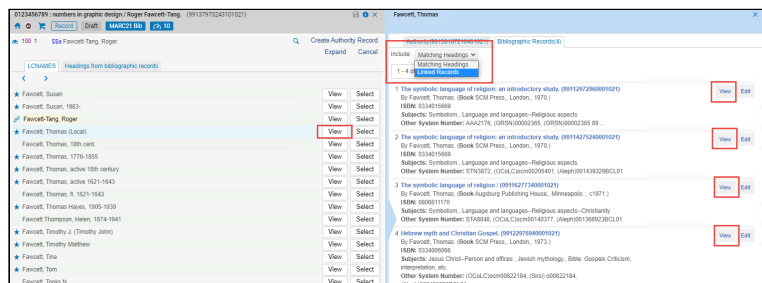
0123456789 : numbers in graphic design / Roger Fawcett-Tang. (99137973243101021)

Record Draft MARC21 Bib 10

100 1 $$a Fawcett-Tang, Roger.

Create Authority Record
Expand Cancel

LCNAMES Headings from bibliographic records

| | | |
|---|---|---|
| Fawcett, Susan | View | Select |
| Fawcett, Susan, 1983- | View | Select |
| Fawcett-Tang, Roger | View | Select |
| Fawcett, Thomas (Local) | View | Select |
| Fawcett, Thomas, 18th cent. | View | Select |
| Fawcett, Thomas, 1776-1855 | View | Select |
| Fawcett, Thomas, active 18th century | View | Select |
| Fawcett, Thomas, active 1621-1643 | View | Select |
| Fawcett, Thomas, fl. 1621-1643 | View | Select |
| Fawcett, Thomas Hayes, 1905-1939 | View | Select |
| Fawcett Thompson, Helen, 1874-1941 | View | Select |
| Fawcett, Timothy J. (Timothy John) | View | Select |
| Fawcett, Timothy Matthew | View | Select |
| Fawcett, Tina | View | Select |
| Fawcett, Tom | View | Select |
| Fawcett, Tonia N. | View | Select |

Fawcett, Thomas

Authority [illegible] Bibliographic Records(4)

Include: Matching Headings
Matching Headings
Linked Records

1 - 4 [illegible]

1 The symbolic language of religion: an introductory study. (99112972960001021)
By Fawcett, Thomas. (Book SCM Press., London., 1970.)
ISBN: 0334015669
Subjects: Symbolism., Language and languages--Religious aspects.
Other System Number: AAA2176, (GRSN)00002365, (GRSN)00002365 89 ...
View Edit

2 The symbolic language of religion: an introductory study. (99114275240001021)
By Fawcett, Thomas. (Book SCM Press., London., 1970.)
ISBN: 0334015669
Subjects: Symbolism., Language and languages--Religious aspects.
Other System Number: STN3872, (OCoLC)ocm00205401, (Aleph)001439329BCL01
View Edit

3 The symbolic language of religion / (99116277340001021)
By Fawcett, Thomas. (Book Augsburg Publishing House., Minneapolis., c1971.)
ISBN: 0806611170
Subjects: Symbolism., Language and languages--Religious aspects--Christianity.
Other System Number: STA8848, (OCoLC)ocm00140377, (Aleph)001368923BCL01
View Edit

4 Hebrew myth and Christian Gospel. (99122975040001021)
By Fawcett, Thomas. (Book SCM Press., London., 1973.)
ISBN: 0334006066
Subjects: Jesus Christ--Person and offices., Jewish mythology., Bible. Gospels Criticism, interpretation, etc.
Other System Number: (OCoLC)ocm00822184, (Sirsi) o00822184,
View Edit